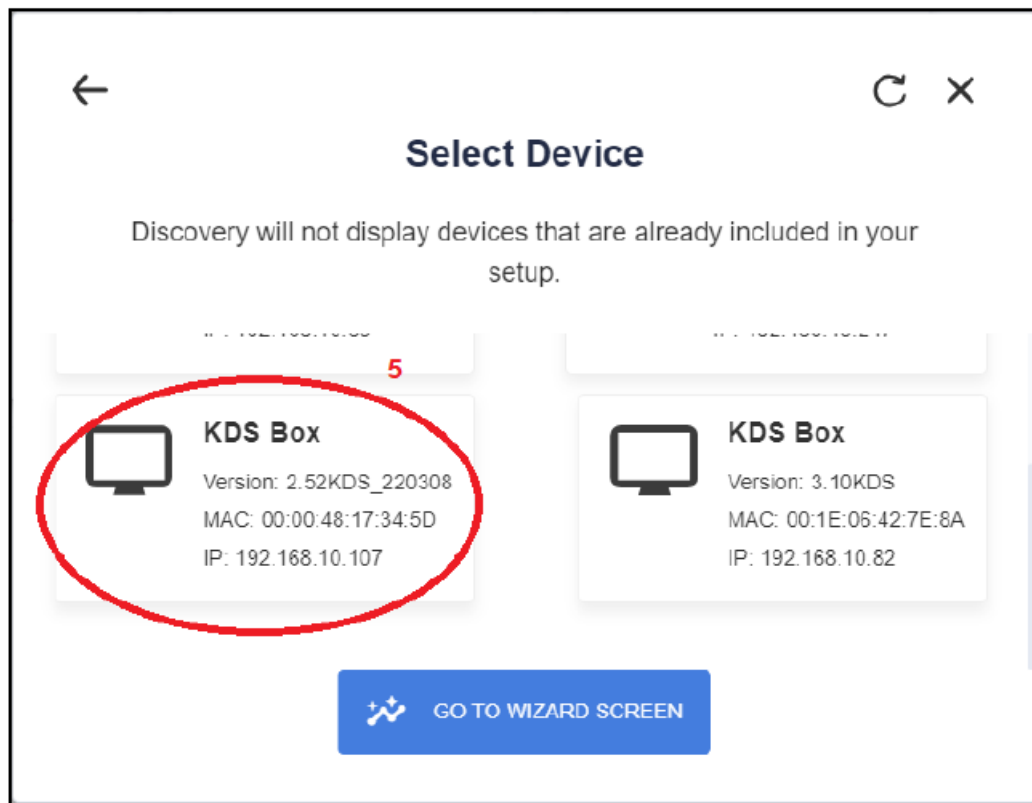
Select Device

Discovery will not display devices that are already included in your setup.

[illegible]

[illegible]

5

KDS Box
Version: 2.52KDS_220308
MAC: 00:00:48:17:34:5D
IP: 192.168.10.107

KDS Box
Version: 3.10KDS
MAC: 00:1E:06:42:7E:8A
IP: 192.168.10.82

GO TO WIZARD SCREEN